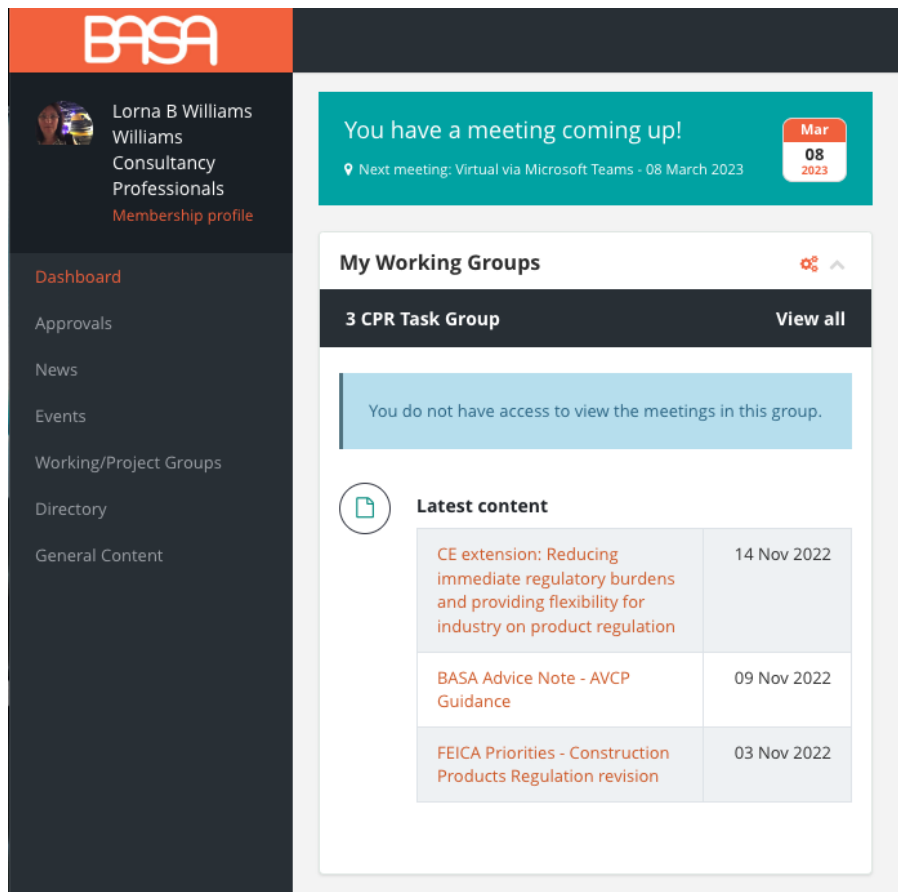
BASA

Lorna B Williams
Williams Consultancy Professionals
Membership profile

Dashboard
Approvals
News
Events
Working/Project Groups
Directory
General Content

You have a meeting coming up!
Next meeting: Virtual via Microsoft Teams - 08 March 2023

Mar
08
2023

My Working Groups

3 CPR Task Group
View all

You do not have access to view the meetings in this group.

Latest content

| | |
|---|---|
| CE extension: Reducing immediate regulatory burdens and providing flexibility for industry on product regulation | 14 Nov 2022 |
| BASA Advice Note - AVCP Guidance | 09 Nov 2022 |
| FEICA Priorities - Construction Products Regulation revision | 03 Nov 2022 |